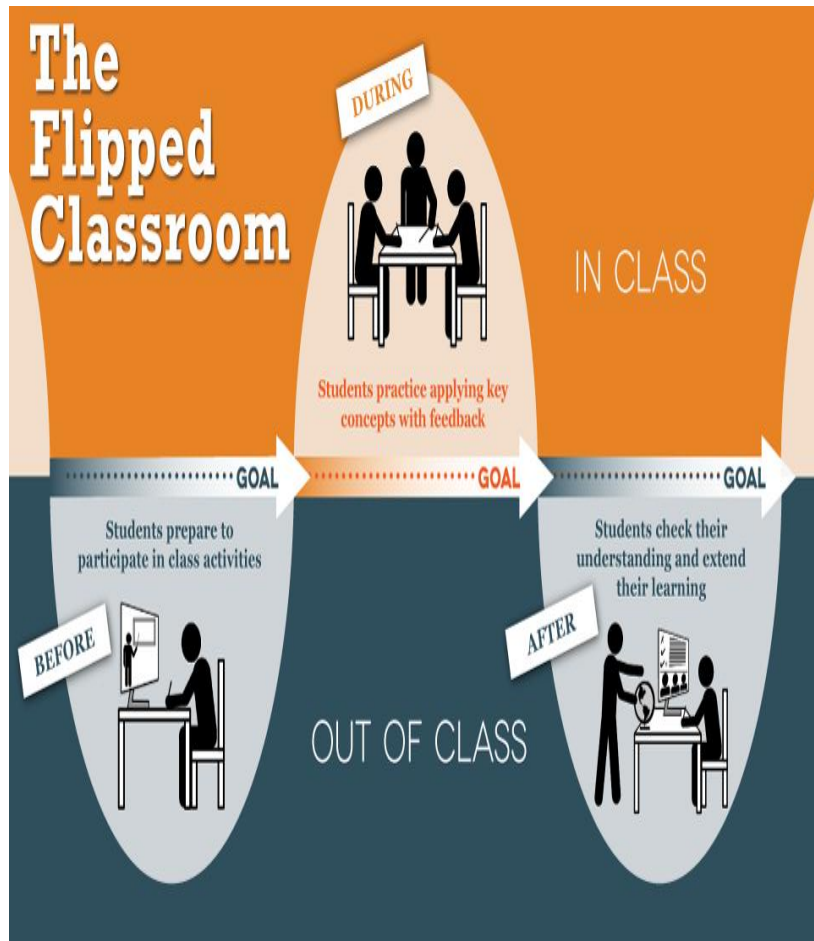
The Flipped Classroom

DURING

IN CLASS

Students practice applying key concepts with feedback

GOAL

GOAL

GOAL

Students prepare to participate in class activities

BEFORE

Students check their understanding and extend their learning

AFTER

OUT OF CLASS